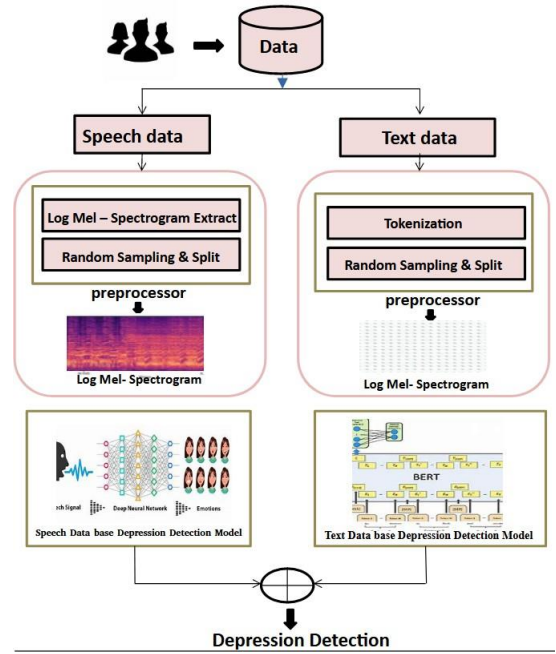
Data

Speech data

Text data

Log Mel – Spectrogram Extract

Random Sampling & Split

preprocessor

Log Mel- Spectrogram

Tokenization

Random Sampling & Split

preprocessor

Log Mel- Spectrogram

ch Signal

Deep Neural Network

Emotions

Speech Data base Depression Detection Model

BERT

Text Data base Depression Detection Model

Depression Detection